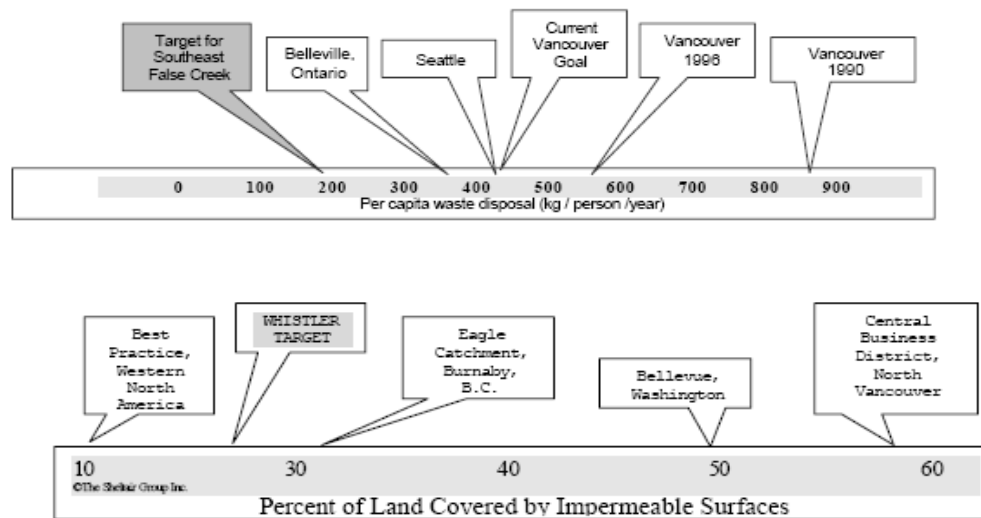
Target for Southeast False Creek

Belleville, Ontario

Seattle

Current Vancouver Goal

Vancouver 1996

Vancouver 1990

0 100 200 300 400 500 600 700 800 900

Per capita waste disposal (kg / person /year)

Best Practice, Western North America

WHISTLER TARGET

Eagle Catchment, Burnaby, B.C.

Bellevue, Washington

Central Business District, North Vancouver

10 30 40 50 60

©The Sheltair Group Inc.

Percent of Land Covered by Impermeable Surfaces